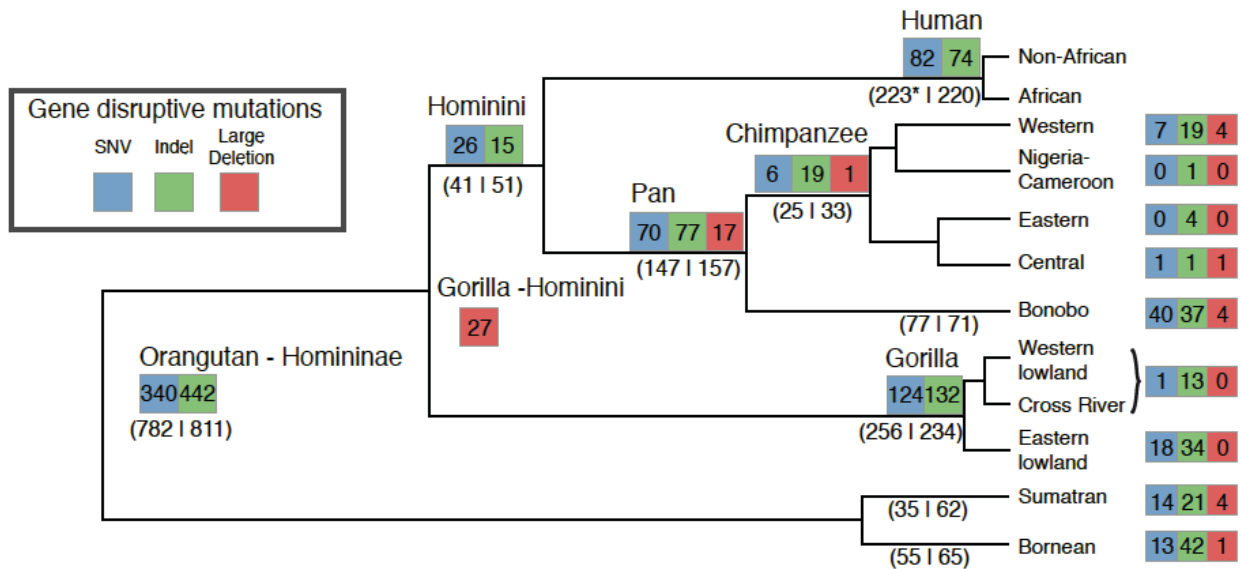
Gene disruptive mutations
SNV Indel Large Deletion

Human
82 74
(223* | 220)
Non-African
African

Hominini
26 15
(41 | 51)

Chimpanzee
6 19 1
(25 | 33)

Pan
70 77 17
(147 | 157)

Western 7 19 4
Nigeria-Cameroon 0 1 0
Eastern 0 4 0
Central 1 1 1
Bonobo 40 37 4
(77 | 71)

Gorilla -Hominini
27

Orangutan - Homininae
340 442
(782 | 811)

Gorilla
124 132
(256 | 234)
Western lowland
Cross River
1 13 0
Eastern lowland 18 34 0

Sumatran 14 21 4
(35 | 62)
Bornean 13 42 1
(55 | 65)